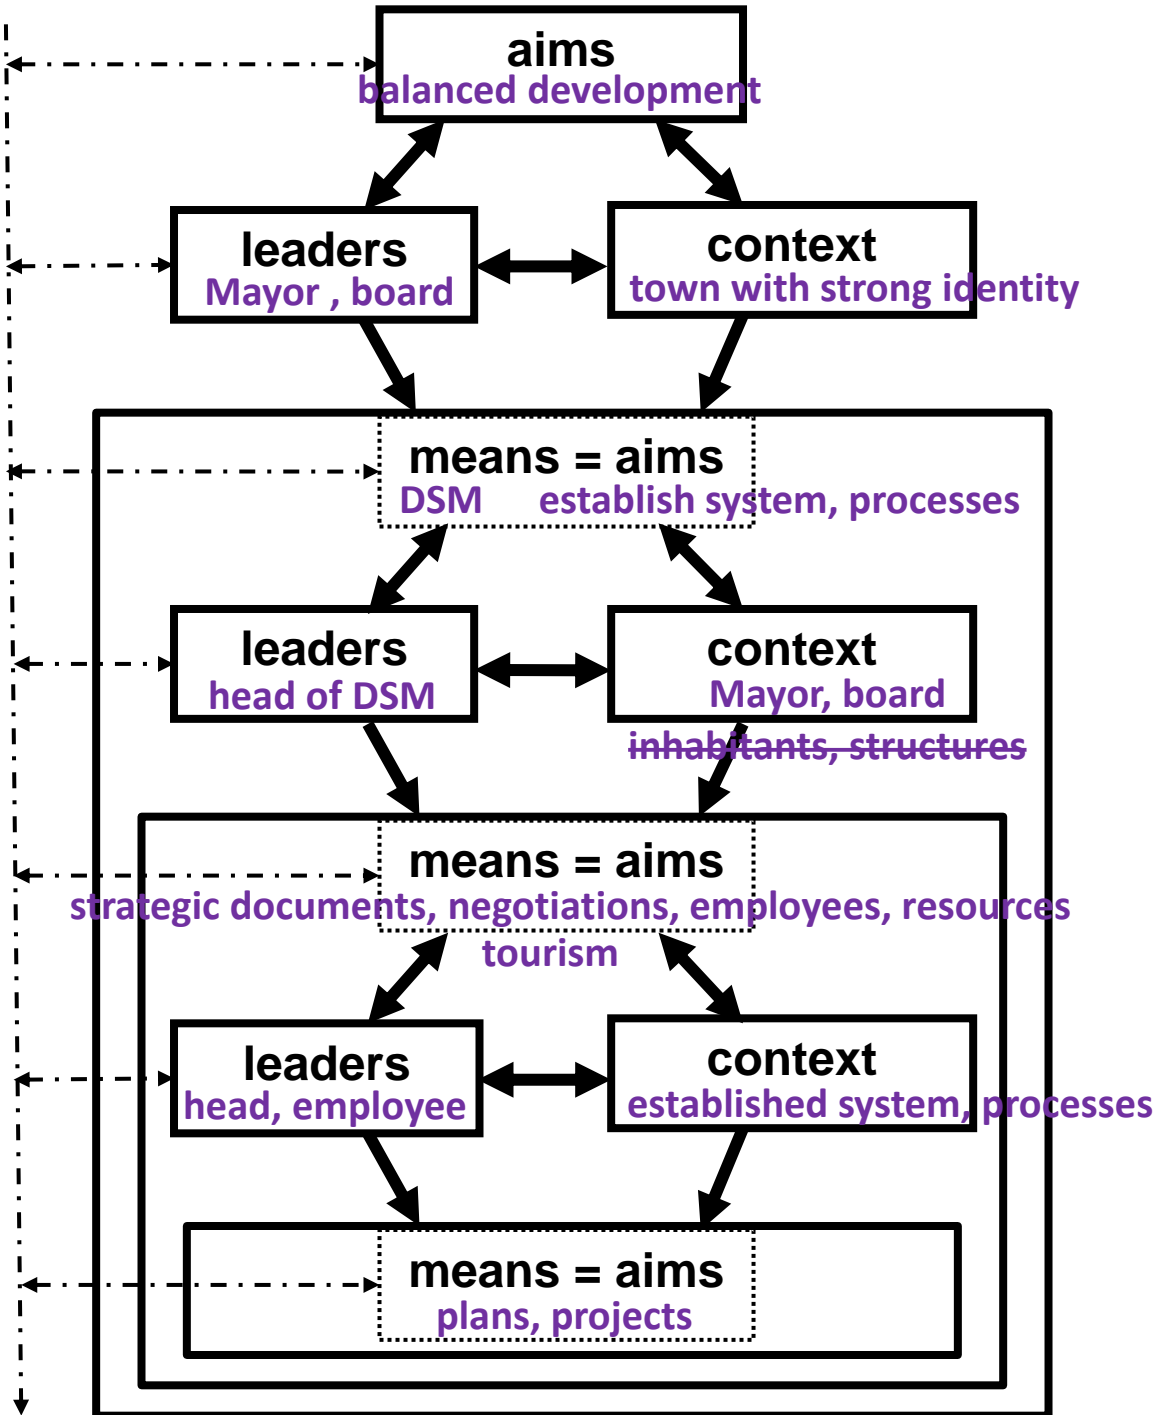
aims
balanced development

leaders
Mayor , board

context
town with strong identity

means = aims
DSM establish system, processes

leaders
head of DSM

context
Mayor, board
inhabitants, structures

means = aims
strategic documents, negotiations, employees, resources
tourism

leaders
head, employee

context
established system, processes

means = aims
plans, projects